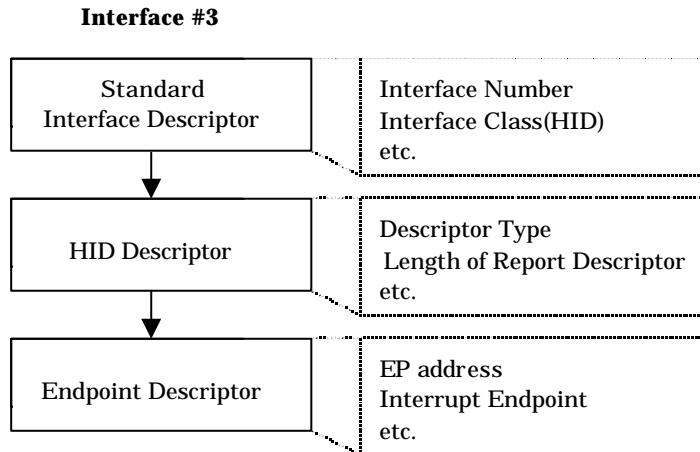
Interface #3

Standard Interface Descriptor

Interface Number
Interface Class(HID)
etc.

HID Descriptor

Descriptor Type
Length of Report Descriptor
etc.

Endpoint Descriptor

EP address
Interrupt Endpoint
etc.